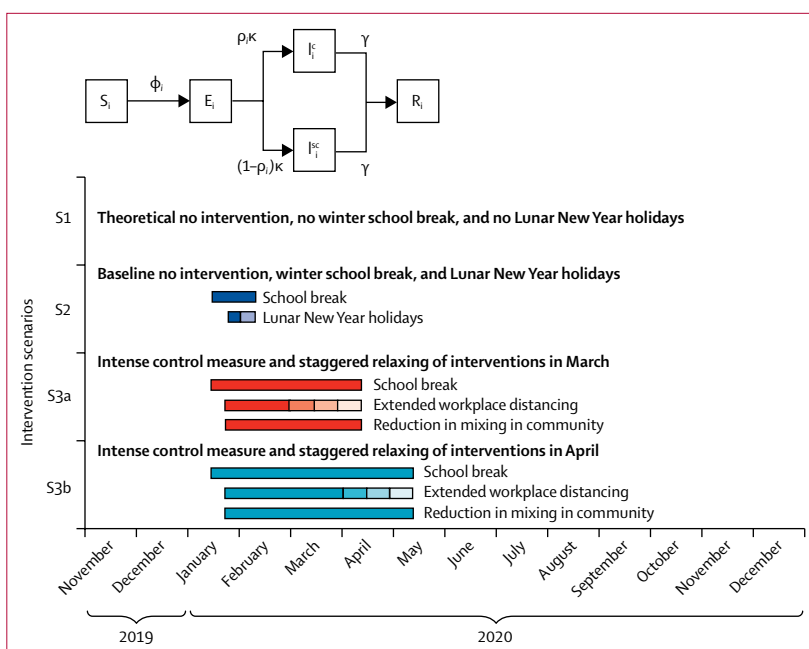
$S_i$ $\phi_i$ $E_i$ $\rho_i\kappa$ $I_i^c$ $\gamma$ $R_i$ $(1-\rho_i)\kappa$ $I_i^{sc}$ $\gamma$

S1 Theoretical no intervention, no winter school break, and no Lunar New Year holidays

Baseline no intervention, winter school break, and Lunar New Year holidays

S2 School break
Lunar New Year holidays

Intense control measure and staggered relaxing of interventions in March

S3a School break
Extended workplace distancing
Reduction in mixing in community

Intense control measure and staggered relaxing of interventions in April

S3b School break
Extended workplace distancing
Reduction in mixing in community

Intervention scenarios

November December January February March April May June July August September October November December

2019 2020